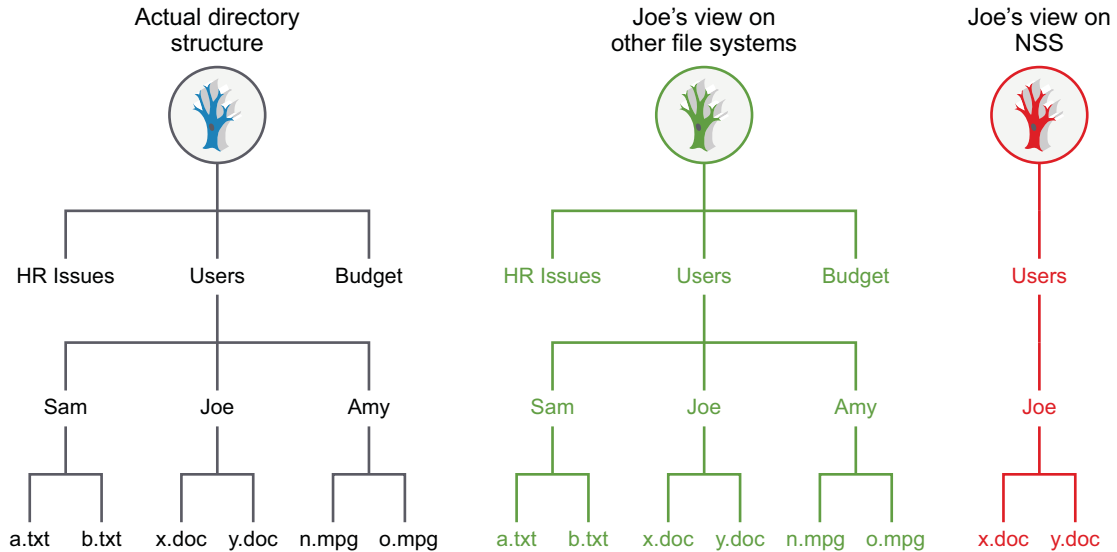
Actual directory structure

HR Issues
Users
Budget

Sam
Joe
Amy

a.txt
b.txt
x.doc
y.doc
n.mpg
o.mpg

Joe's view on other file systems

HR Issues
Users
Budget

Sam
Joe
Amy

a.txt
b.txt
x.doc
y.doc
n.mpg
o.mpg

Joe's view on NSS

Users

Joe

x.doc
y.doc